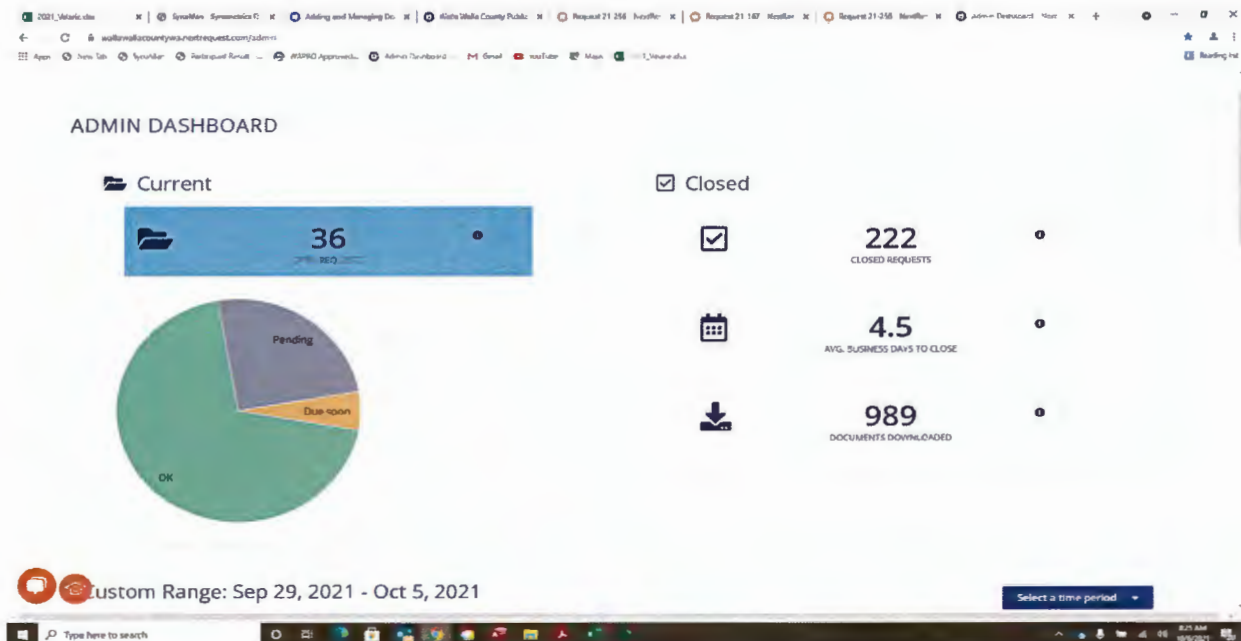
2021_Volaric.xlsx × | SyncMax Synametrics × | Adding and Managing Do × | Walla Walla County Public × | Request 21-256 NextRe × | Request 21-167 NextRe × | Request 21-258 NextRe × | Admin Dashboard NextR ×

wallawallacountywa.nextrequest.com/admin

Apps New Tab SyncMax Participant Result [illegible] Approved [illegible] Admin Dashboard Gmail YouTube Maps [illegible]_Volaric.xlsx

Reading list

ADMIN DASHBOARD

Current

36

REQ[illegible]

Pending

Due soon

OK

Closed

222

CLOSED REQUESTS

4.5

AVG. BUSINESS DAYS TO CLOSE

989

DOCUMENTS DOWNLOADED

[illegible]ustom Range: Sep 29, 2021 - Oct 5, 2021

Select a time period

Type here to search

8:25 AM
10/5/2021